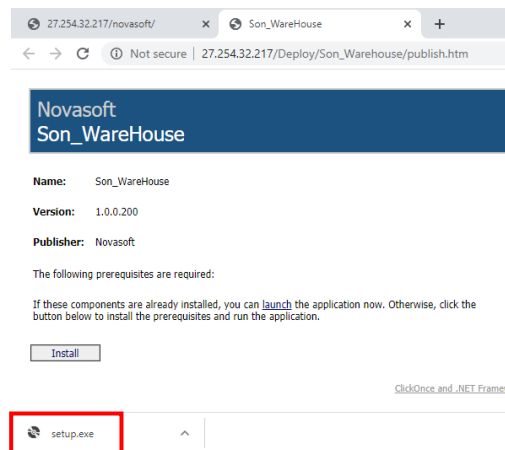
27.254.32.217/novasoft/ ×
Son_WareHouse ×
+

Not secure | 27.254.32.217/Deploy/Son_Warehouse/publish.htm

Novasoft
Son_WareHouse

Name: Son_WareHouse

Version: 1.0.0.200

Publisher: Novasoft

The following prerequisites are required:

If these components are already installed, you can launch the application now. Otherwise, click the button below to install the prerequisites and run the application.

Install

ClickOnce and .NET Framew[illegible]

setup.exe